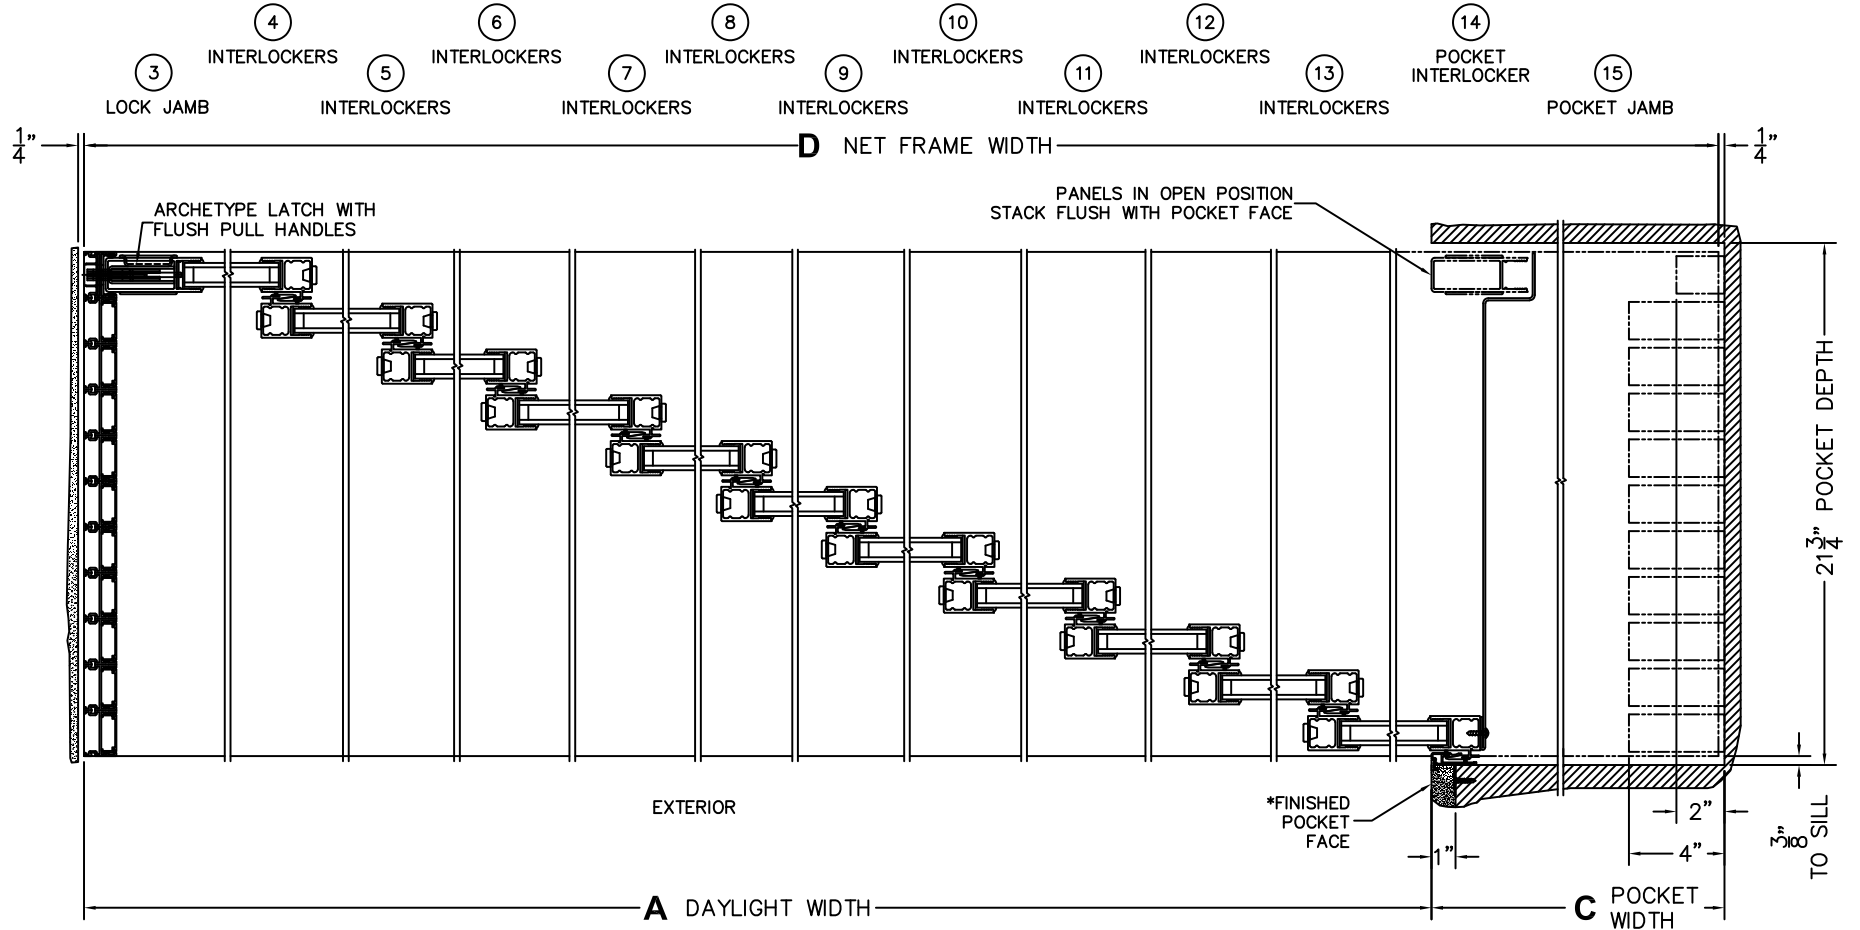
4
INTERLOCKERS
6
INTERLOCKERS
8
INTERLOCKERS
10
INTERLOCKERS
12
INTERLOCKERS
14
POCKET INTERLOCKER
3
LOCK JAMB
5
INTERLOCKERS
7
INTERLOCKERS
9
INTERLOCKERS
11
INTERLOCKERS
13
INTERLOCKERS
15
POCKET JAMB

$\frac{1}{4}$"
D NET FRAME WIDTH
$\frac{1}{4}$"

ARCHETYPE LATCH WITH FLUSH PULL HANDLES

PANELS IN OPEN POSITION STACK FLUSH WITH POCKET FACE

$21\frac{3}{4}$" POCKET DEPTH

EXTERIOR

*FINISHED POCKET FACE

1"
2"
4"
$\frac{3}{8}$" TO SILL

A DAYLIGHT WIDTH
C POCKET WIDTH